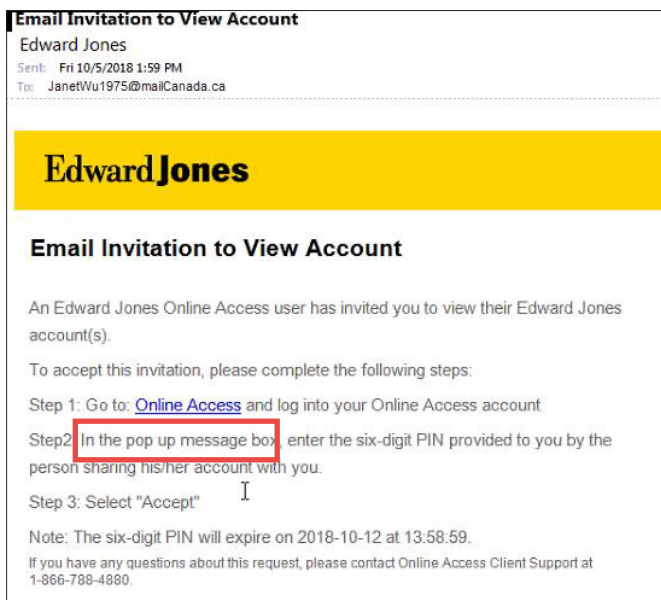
Email Invitation to View Account
Edward Jones
Sent: Fri 10/5/2018 1:59 PM
To: JanetWu1975@mailCanada.ca

EdwardJones

Email Invitation to View Account

An Edward Jones Online Access user has invited you to view their Edward Jones account(s).

To accept this invitation, please complete the following steps:

Step 1: Go to: Online Access and log into your Online Access account

Step2: In the pop up message box, enter the six-digit PIN provided to you by the person sharing his/her account with you.

Step 3: Select "Accept"

Note: The six-digit PIN will expire on 2018-10-12 at 13:58:59.

If you have any questions about this request, please contact Online Access Client Support at 1-866-788-4880.